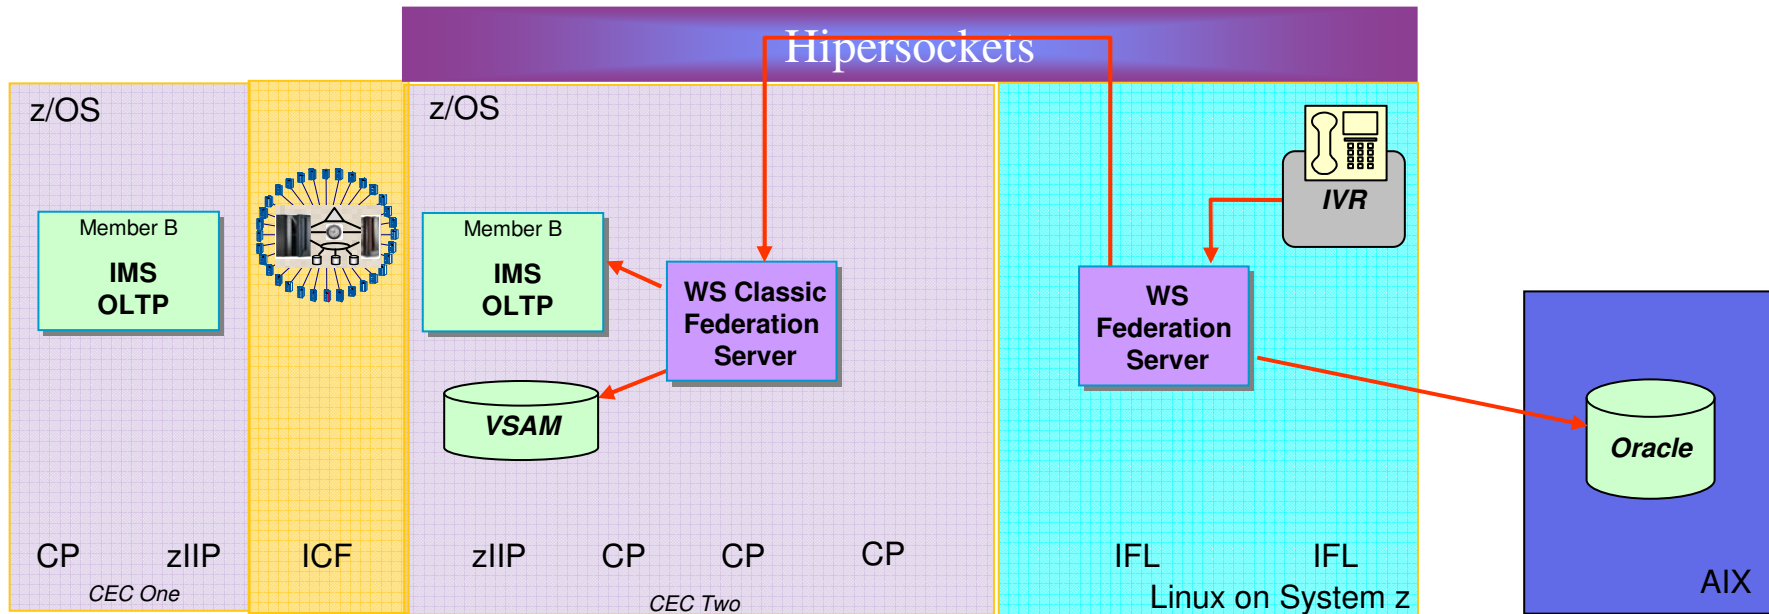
Hipersockets

z/OS

Member B
IMS
OLTP

CP zIIP
CEC One

ICF

z/OS

Member B
IMS
OLTP

WS Classic
Federation
Server

VSAM

zIIP CP CP CP
CEC Two

IVR

WS
Federation
Server

IFL IFL
Linux on System z

Oracle

AIX